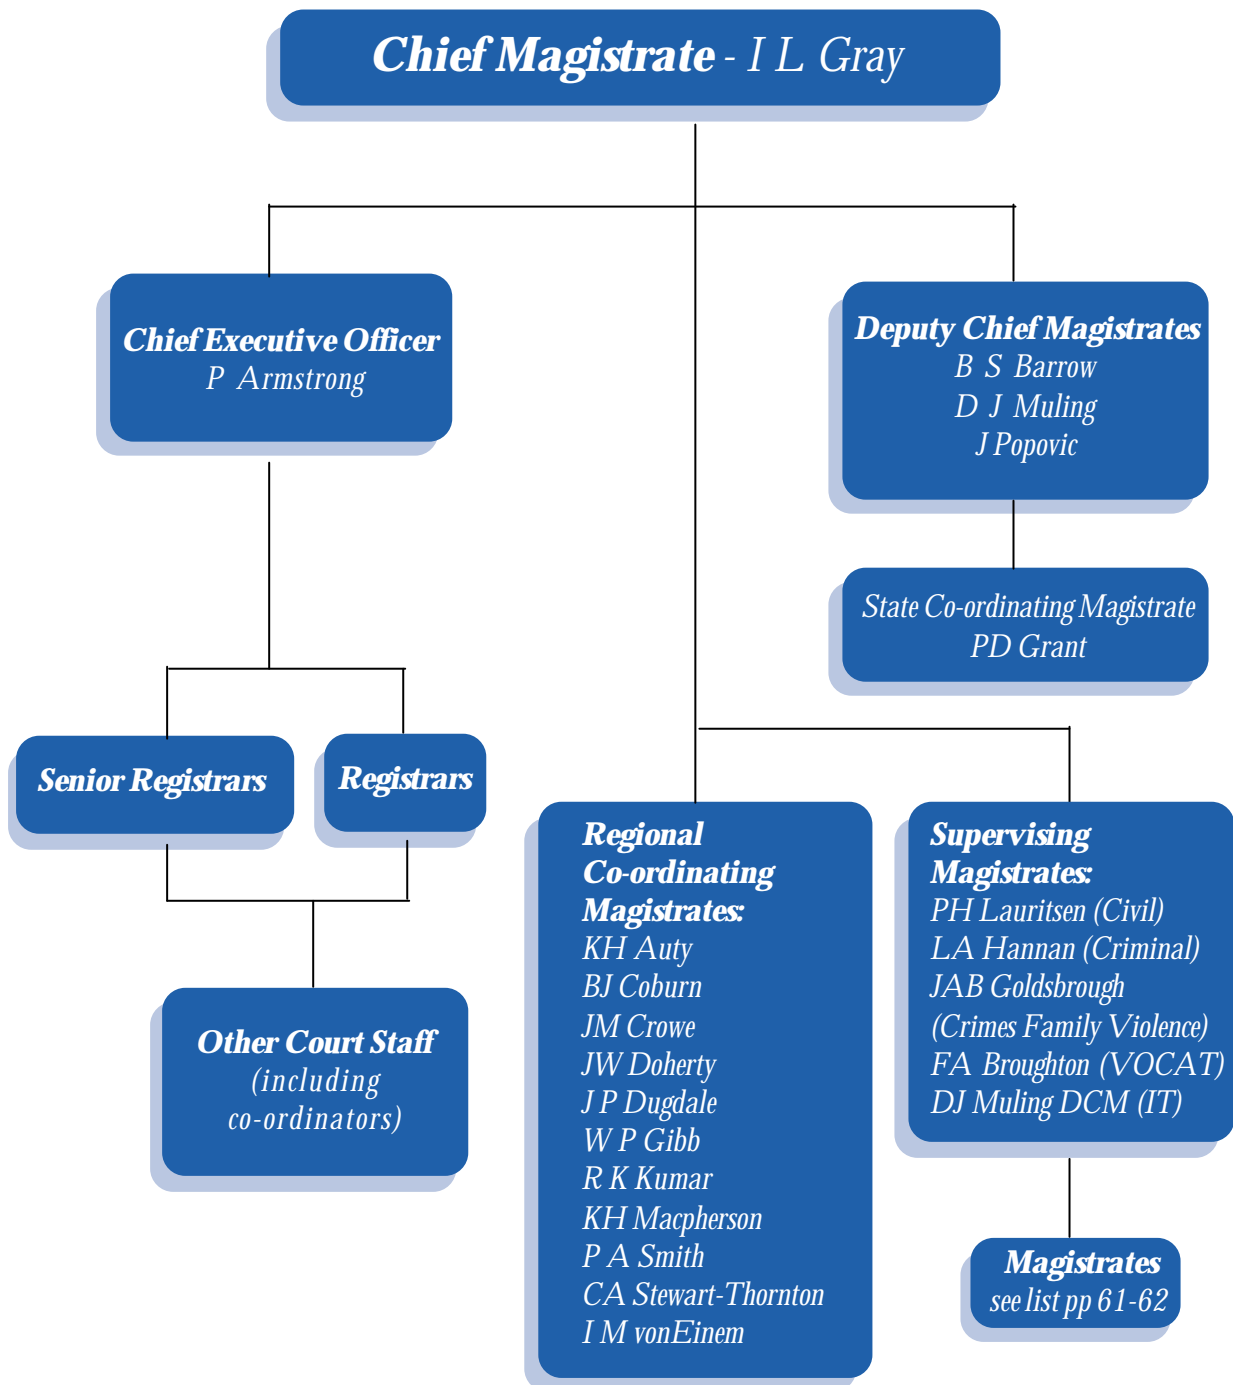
Chief Magistrate - I L Gray

Chief Executive Officer
P Armstrong

Deputy Chief Magistrates
B S Barrow
D J Muling
J Popovic

State Co-ordinating Magistrate
PD Grant

Senior Registrars

Registrars

Other Court Staff
(including co-ordinators)

Regional Co-ordinating Magistrates:
KH Auty
BJ Coburn
JM Crowe
JW Doherty
J P Dugdale
W P Gibb
R K Kumar
KH Macpherson
P A Smith
CA Stewart-Thornton
I M vonEinem

Supervising Magistrates:
PH Lauritsen (Civil)
LA Hannan (Criminal)
JAB Goldsbrough
(Crimes Family Violence)
FA Broughton (VOCAT)
DJ Muling DCM (IT)

Magistrates
see list pp 61-62